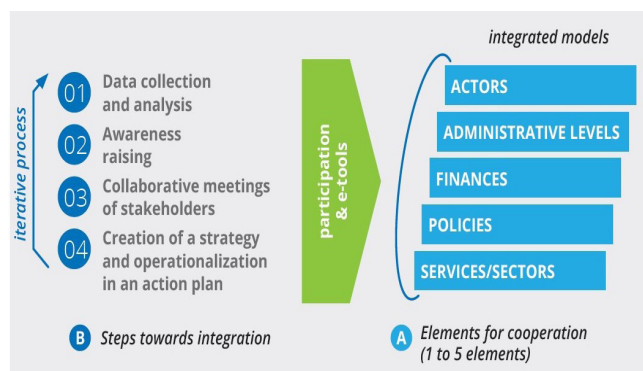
iterative process

01 Data collection and analysis

02 Awareness raising

03 Collaborative meetings of stakeholders

04 Creation of a strategy and operationalization in an action plan

B Steps towards integration

participation & e-tools

integrated models

ACTORS

ADMINISTRATIVE LEVELS

FINANCES

POLICIES

SERVICES/SECTORS

A Elements for cooperation (1 to 5 elements)